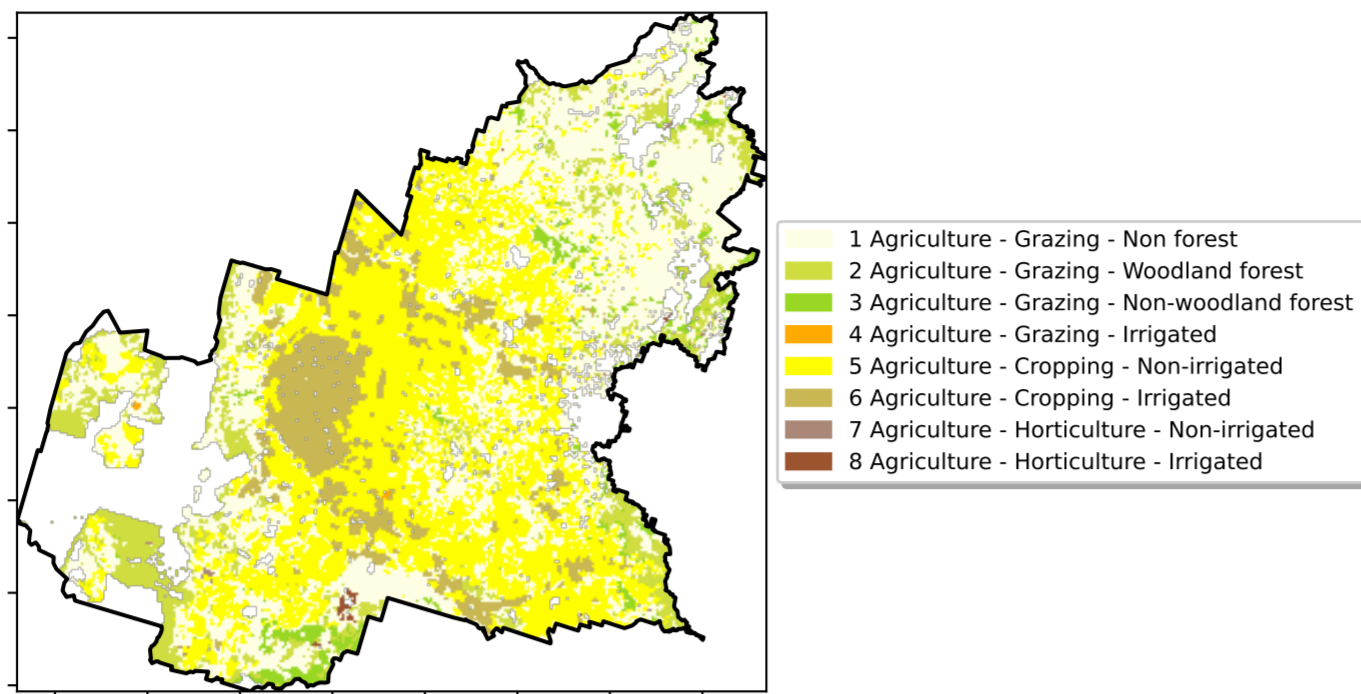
1 Agriculture - Grazing - Non forest
2 Agriculture - Grazing - Woodland forest
3 Agriculture - Grazing - Non-woodland forest
4 Agriculture - Grazing - Irrigated
5 Agriculture - Cropping - Non-irrigated
6 Agriculture - Cropping - Irrigated
7 Agriculture - Horticulture - Non-irrigated
8 Agriculture - Horticulture - Irrigated